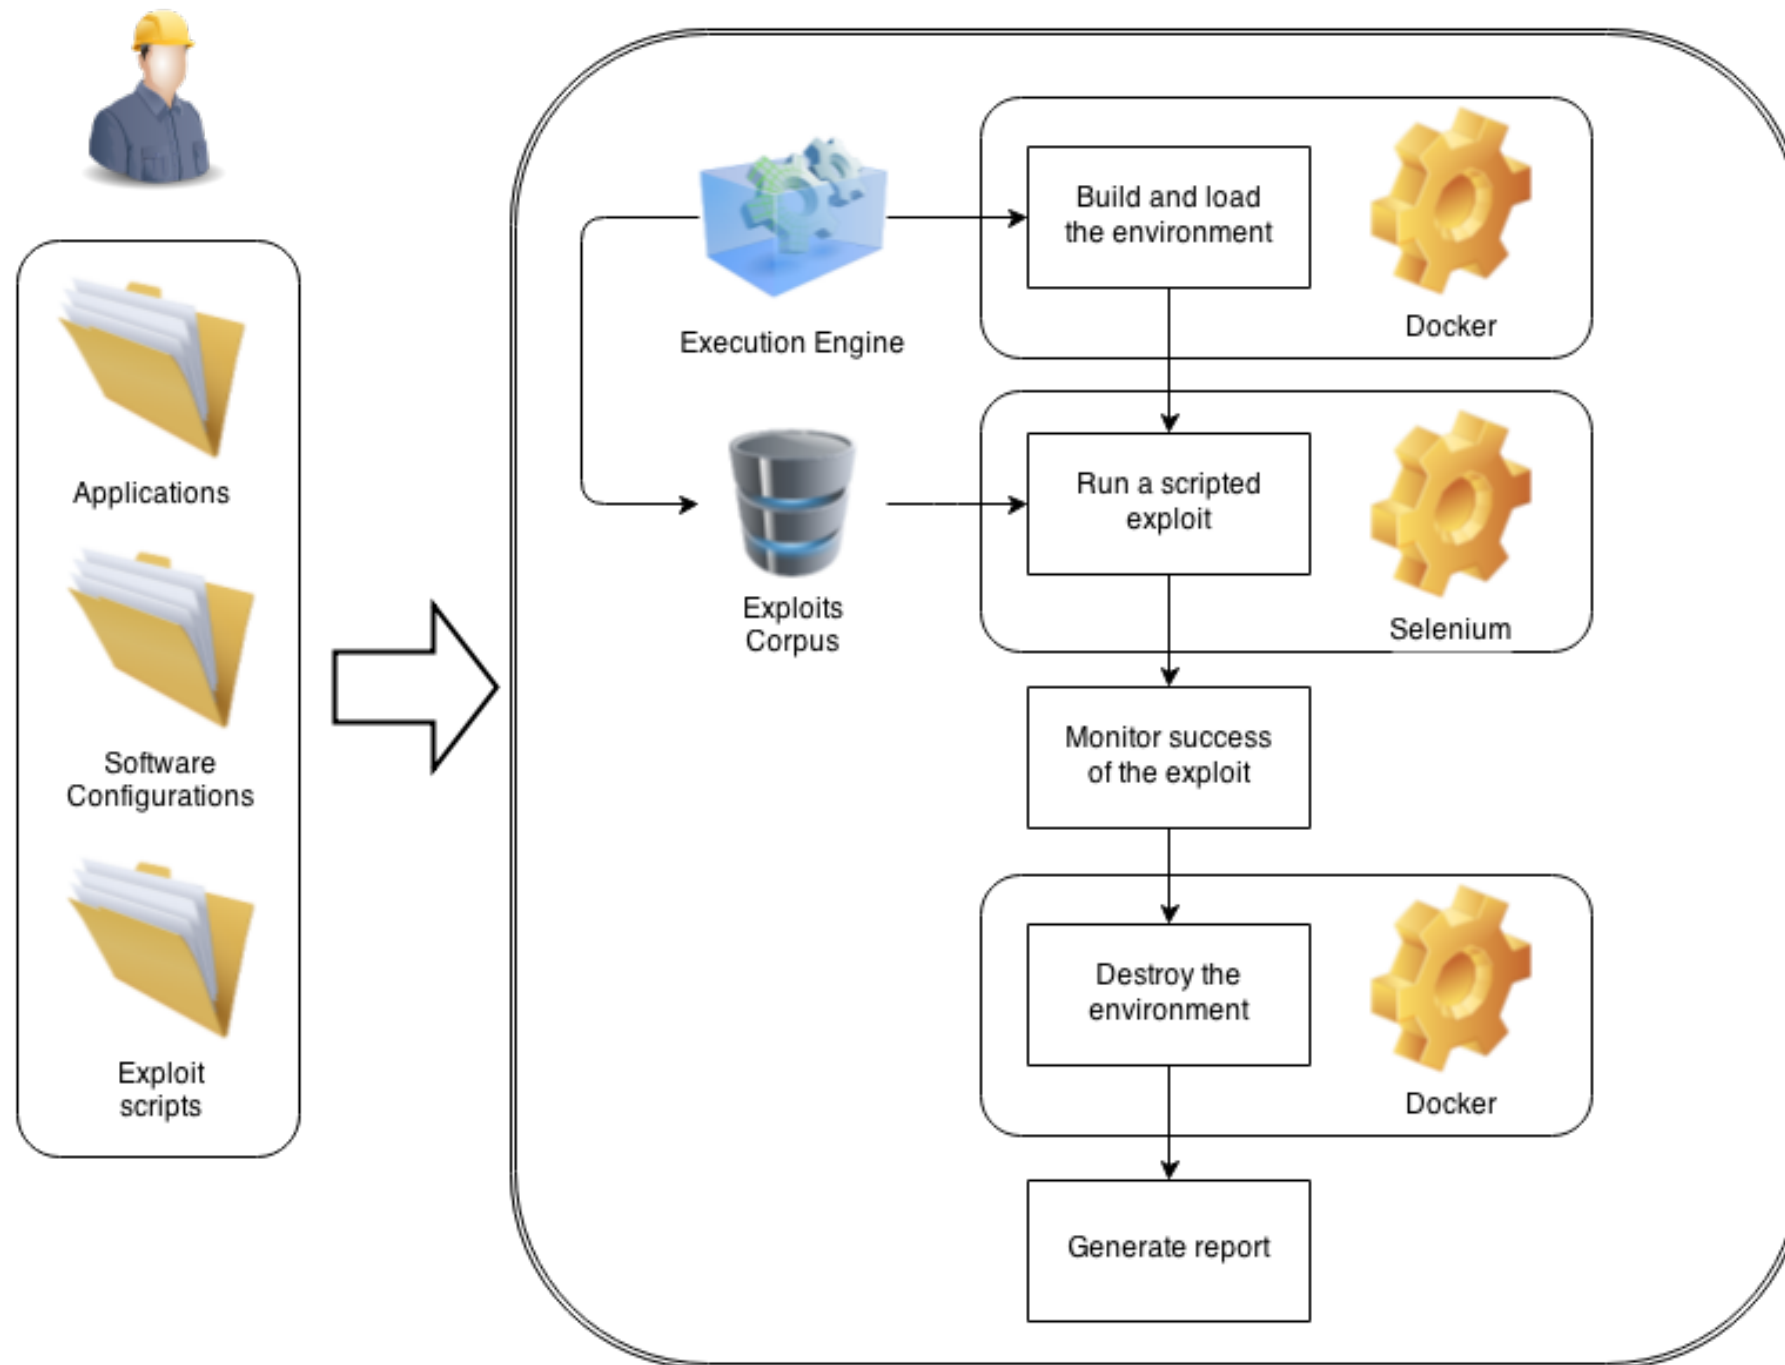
Applications

Software Configurations

Exploit scripts

Execution Engine

Build and load the environment

Docker

Exploits Corpus

Run a scripted exploit

Selenium

Monitor success of the exploit

Destroy the environment

Docker

Generate report